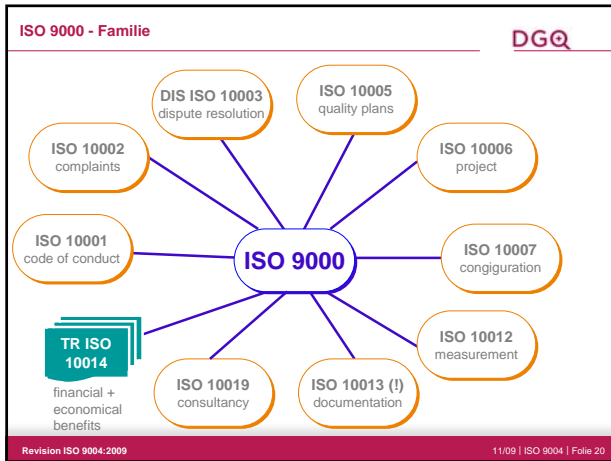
ISO 9000 - Familie

DGQ

DIS ISO 10003
dispute resolution

ISO 10005
quality plans

ISO 10002
complaints

ISO 10006
project

ISO 10001
code of conduct

ISO 9000

ISO 10007
congiguration

TR ISO 10014

financial + economical benefits

ISO 10012
measurement

ISO 10019
consultancy

ISO 10013 (!)
documentation

Revision ISO 9004:2009

11/09 | ISO 9004 | Folie 20